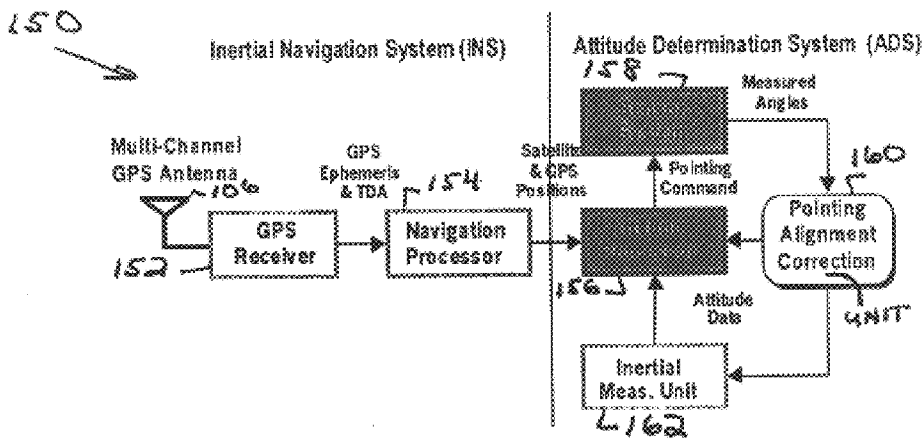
150

Inertial Navigation System (INS)

Attitude Determination System (ADS)

158

Measured Angles

160

Multi-Channel GPS Antenna

106

GPS Ephemeris & TDA

154

Satellite & GPS Positions

Pointing Command

Pointing Alignment Correction

GPS Receiver

Navigation Processor

152

156

Attitude Data

UNIT

Inertial Meas. Unit

162